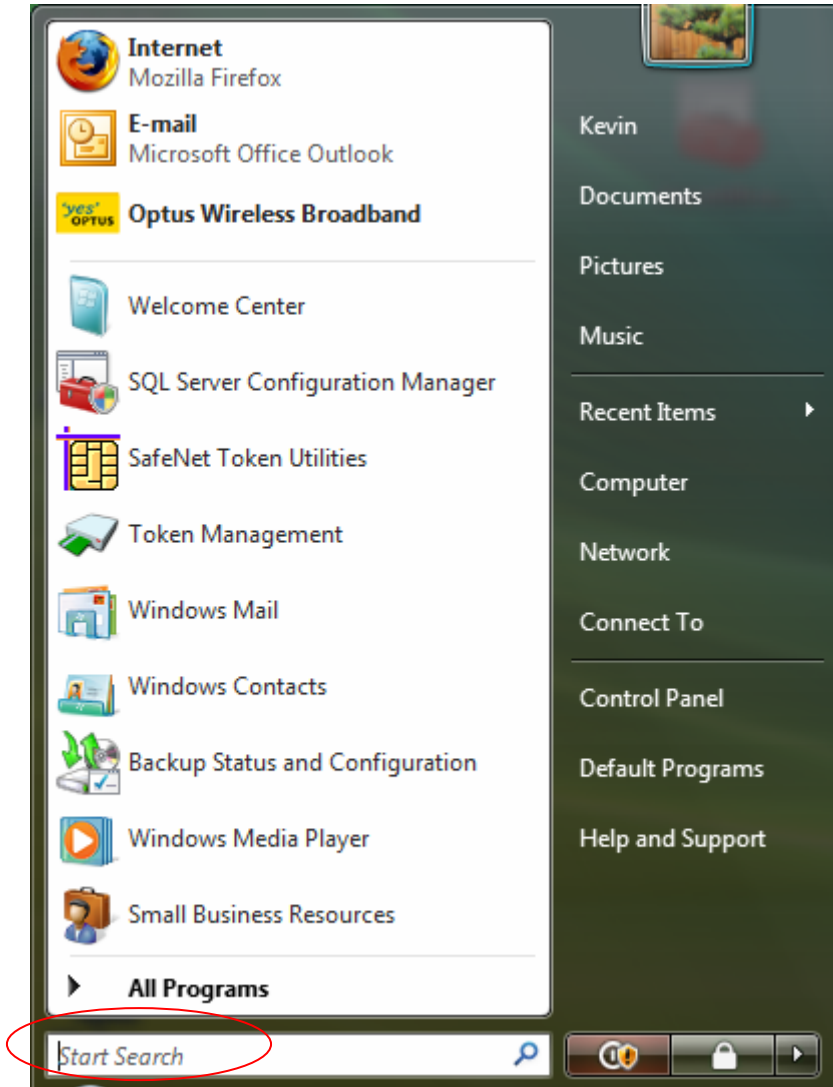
Internet
Mozilla Firefox

E-mail
Microsoft Office Outlook

'yes' OPTUS Optus Wireless Broadband

Welcome Center

SQL Server Configuration Manager

SafeNet Token Utilities

Token Management

Windows Mail

Windows Contacts

Backup Status and Configuration

Windows Media Player

Small Business Resources

All Programs

Start Search

Kevin

Documents

Pictures

Music

Recent Items

Computer

Network

Connect To

Control Panel

Default Programs

Help and Support